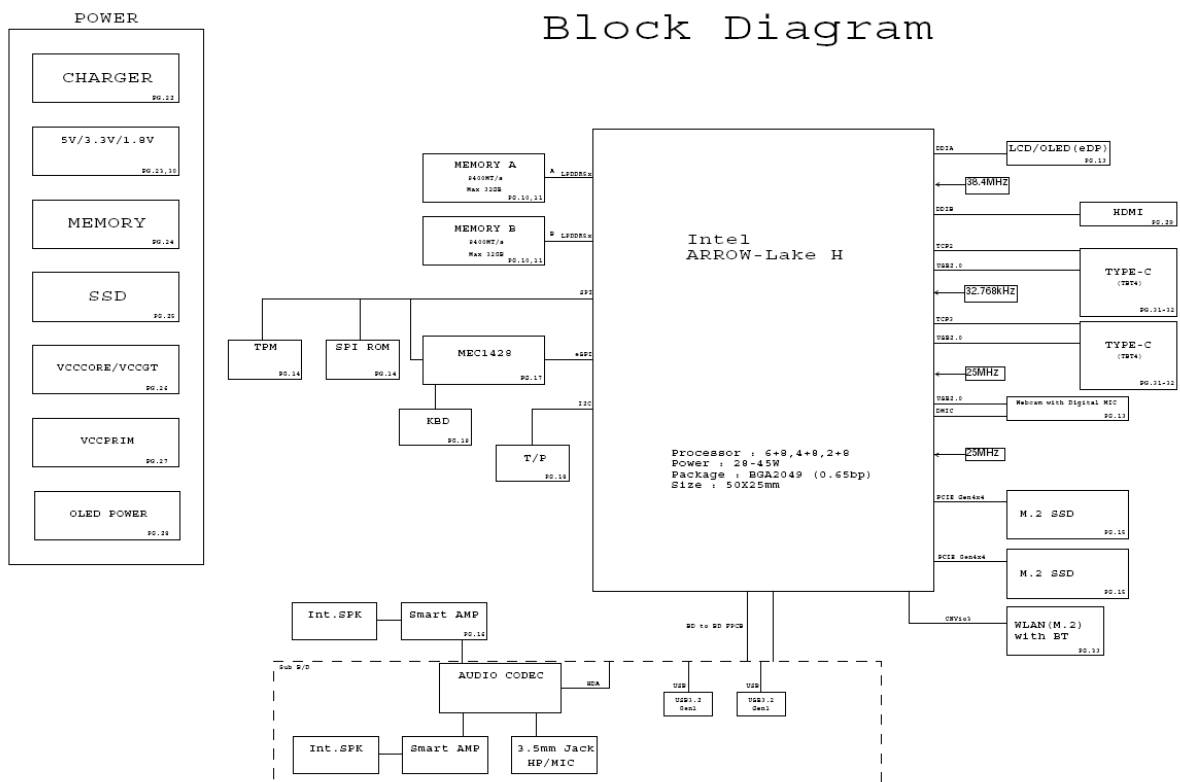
POWER

CHARGER
PG.22

5V/3.3V/1.8V
PG.23,30

MEMORY
PG.24

SSD
PG.25

VCCCORE/VCCGT
PG.26

VCCPRIM
PG.27

OLED POWER
PG.39

Block Diagram

MEMORY A
8400MT/s
Max 32GB
PG.10,11

A LPDDR5x

MEMORY B
8400MT/s
Max 32GB
PG.10,11

B LPDDR5x

SPI

TPM
PG.14

SPI ROM
PG.14

MEC1428
PG.17

eSPI

KBD
PG.18

I2C

T/P
PG.18

Intel
ARROW-Lake H

Processor : 6+8,4+8,2+8
Power : 28-45W
Package : BGA2049 (0.65bp)
Size : 50X25mm

DDIA

LCD/OLED(eDP)
PG.13

38.4MHz

DDIB

HDMI
PG.29

TCP2
USB2.0

TYPE-C
(TBT4)
PG.31-32

32.768kHz

TCP3
USB2.0

TYPE-C
(TBT4)
PG.31-32

25MHz

USB2.0
DMIC

Webcam with Digital MIC
PG.13

25MHz

PCIE Gen4x4

M.2 SSD
PG.15

PCIE Gen4x4

M.2 SSD
PG.15

CNVio3

WLAN(M.2)
with BT
PG.33

BD to BD FPCB

Int.SPK

Smart AMP
PG.16

Sub B/D

AUDIO CODEC

HDA

USB
USB3.2
Gen1

USB
USB3.2
Gen1

Int.SPK

Smart AMP

3.5mm Jack
HP/MIC